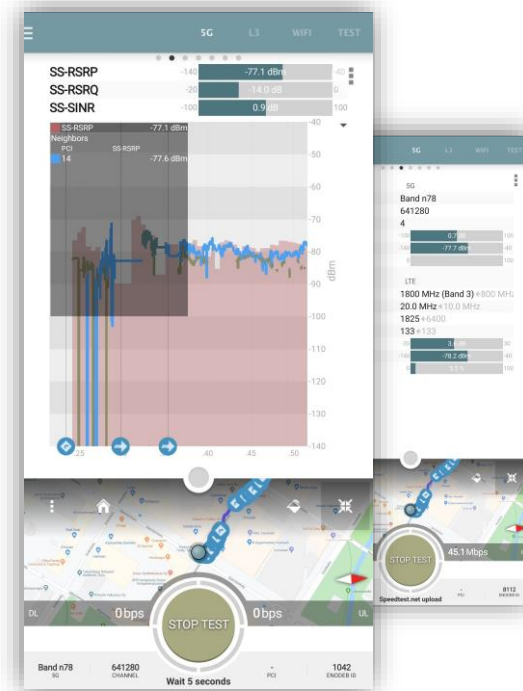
5G L3 WIFI TEST

SS-RSRP -140 -77.1 dBm -40
SS-RSRQ -20 -14.0 dB 0
SS-SINR -100 0.9 dB 100

SS-RSRP -77.1 dBm
Neighbors
PCI SS-RSRP
14 -77.6 dBm

-40
-50
-60
-70
-80
-90
-100
-110
-120
-130
-140
dBm

.25 .45 .50

DL 0 bps STOP TEST 0 bps UL

Band n78
5G
641280
CHANNEL
Wait 5 seconds
-
PCI
1042
ENODEB ID

5G L3 WIFI TEST

5G
Band n78
641280
4
0.7 dB
-77.7 dBm

LTE
1800 MHz (Band 3) +800 MHz
20.0 MHz +10.0 MHz
1825 +6400
133 +133
3.6 dB
-78.2 dBm
3.1 %

STOP TEST
45.1 Mbps
Speedtest.net upload
PCI
8112
ENODEB ID